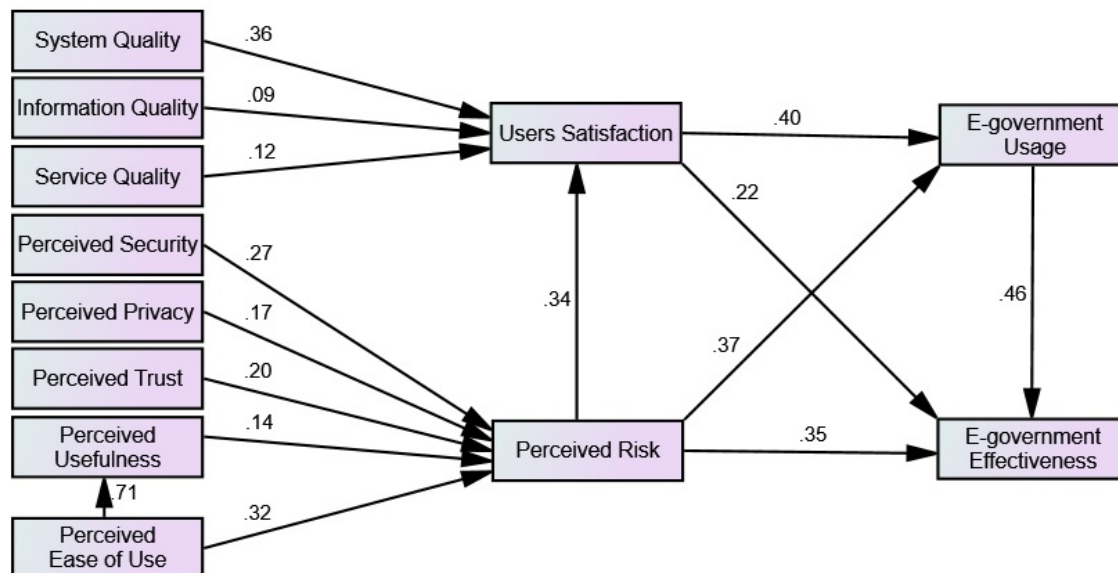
System Quality
.36
Information Quality
.09
Service Quality
.12
Users Satisfaction
.40
E-government Usage
.22
Perceived Security
.27
Perceived Privacy
.17
Perceived Trust
.20
Perceived Usefulness
.14
.71
Perceived Ease of Use
.32
.34
.37
.46
Perceived Risk
.35
E-government Effectiveness